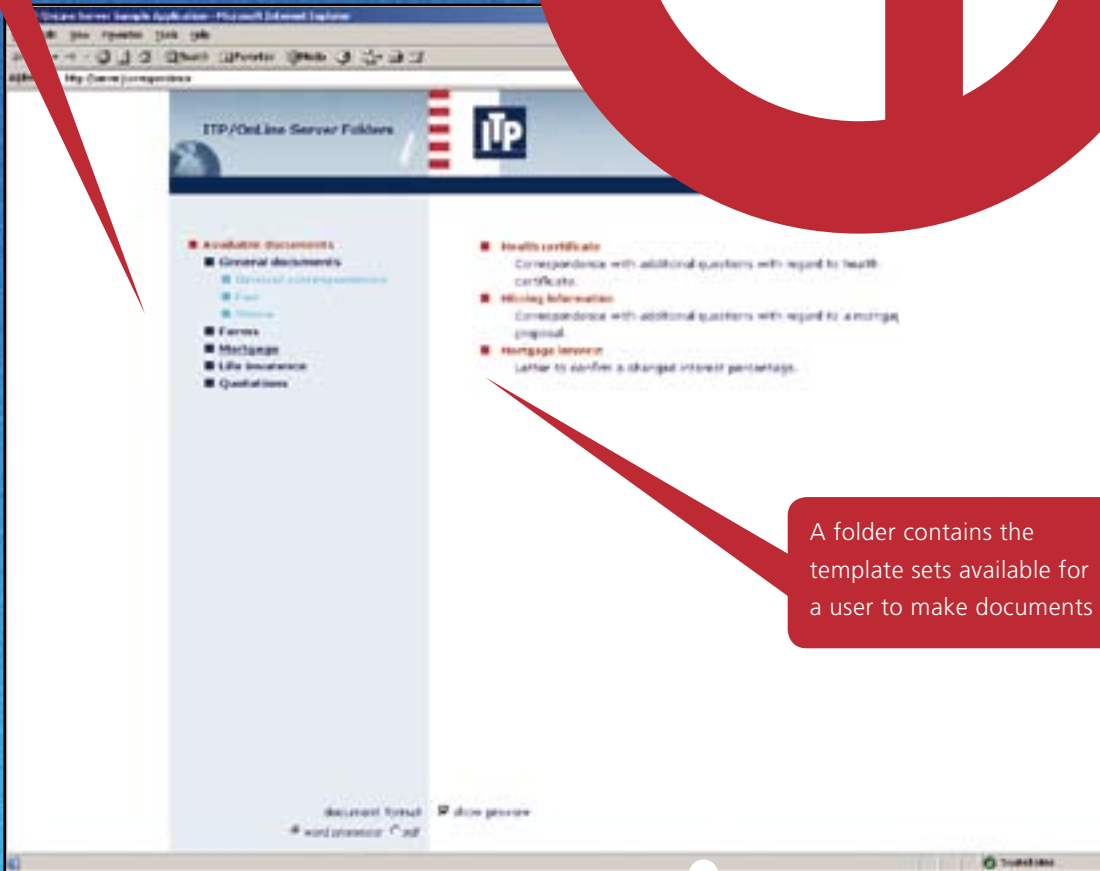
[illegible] Server Sample Application - Microsoft Internet Explorer

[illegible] View Favorites Tools Help

Search Favorites Media

Address http://server/correspondence

ITP/OnLine Server Folders

ITP

Available documents

General documents

General correspondence

Fax

Memo

Forms

Mortgage

Life insurance

Quotations

Health certificate

Correspondence with additional questions with regard to health certificate.

Missing information

Correspondence with additional questions with regard to a mortgage proposal.

Mortgage interest

Letter to confirm a changed interest percentage.

A folder contains the template sets available for a user to make documents

document format

show preview

word processor

pdf

Trusted sites